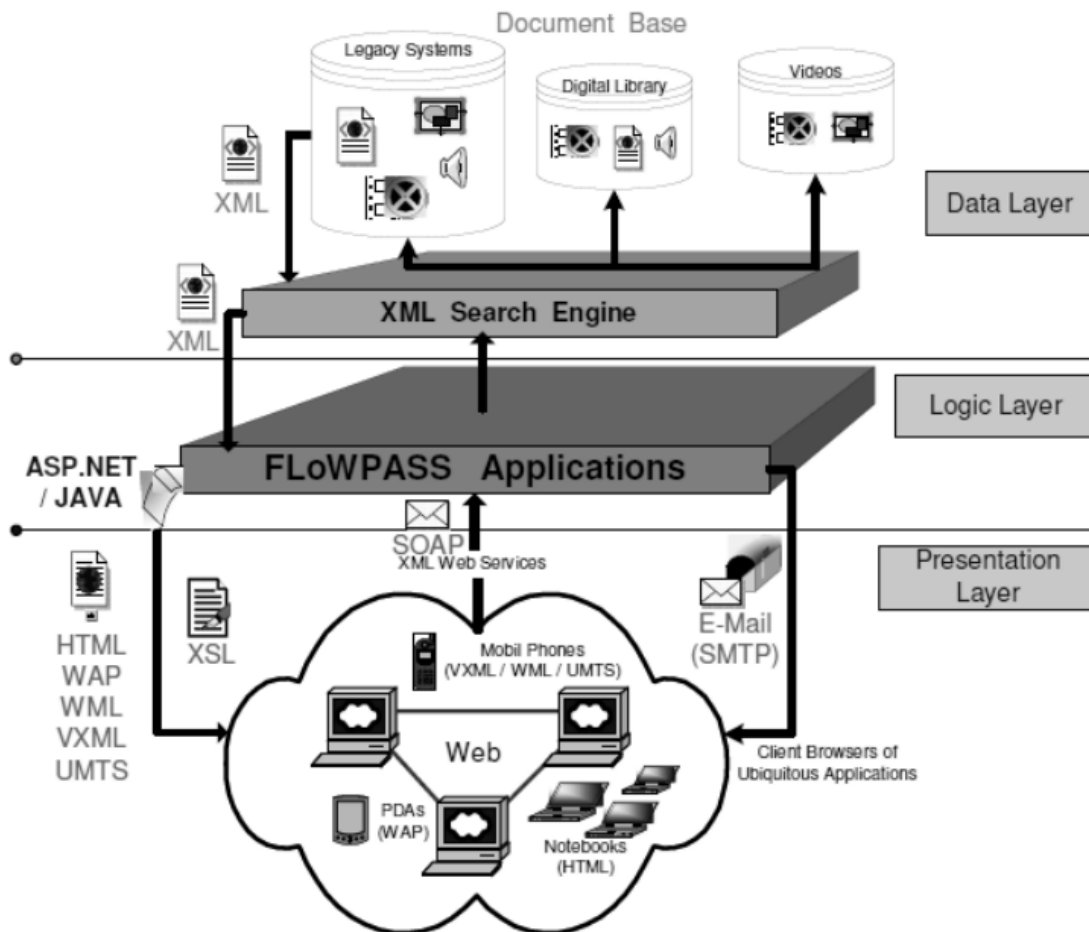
Document Base

Legacy Systems

Digital Library

Videos

XML

Data Layer

XML

XML Search Engine

Logic Layer

ASP.NET / JAVA

FLoWPASS Applications

SOAP
XML Web Services

Presentation Layer

HTML
WAP
WML
VXML
UMTS

XSL

Mobil Phones (VXML / WML / UMTS)

E-Mail (SMTP)

Web

Client Browsers of Ubiquitous Applications

PDAs (WAP)

Notebooks (HTML)